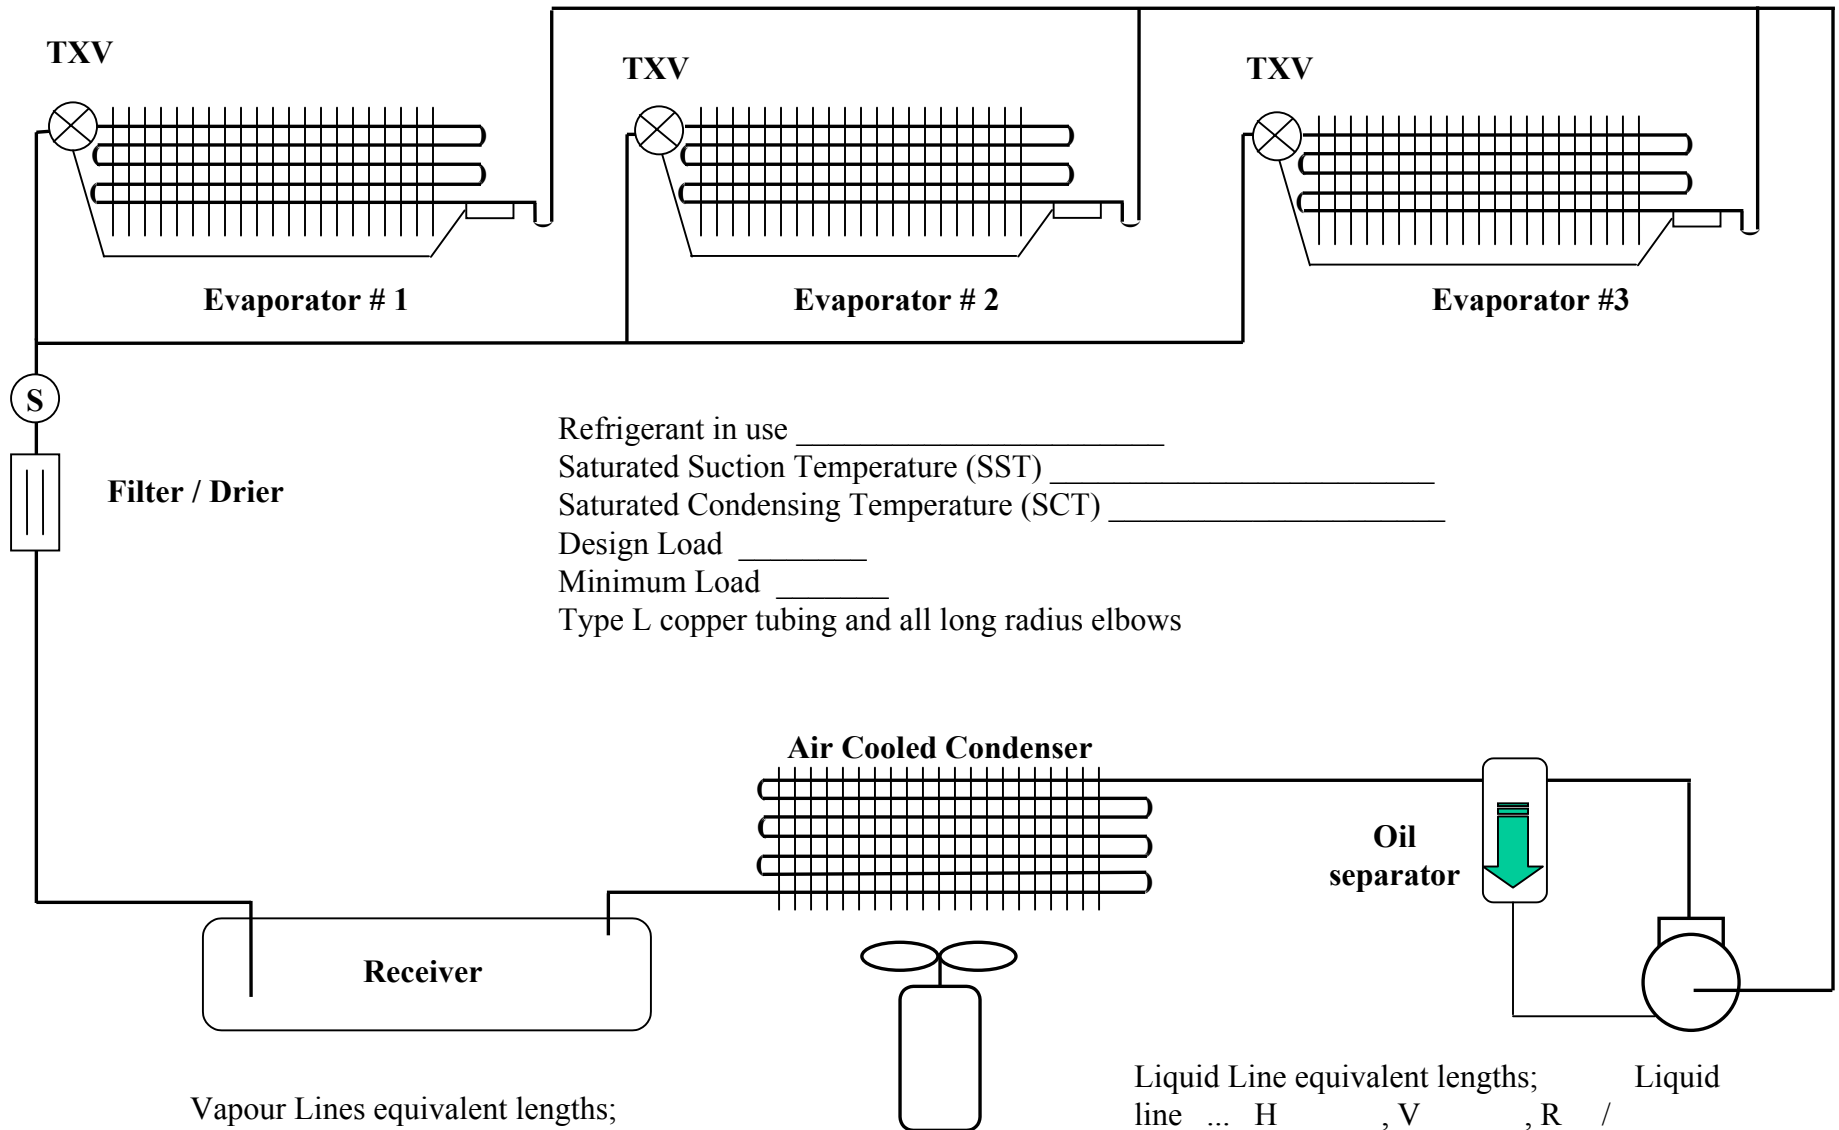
TXV

TXV

TXV

Evaporator # 1

Evaporator # 2

Evaporator #3

S

Filter / Drier

Refrigerant in use ______________________
Saturated Suction Temperature (SST) ________________________
Saturated Condensing Temperature (SCT) _____________________
Design Load ________
Minimum Load _______
Type L copper tubing and all long radius elbows

Air Cooled Condenser

Oil separator

Receiver

Vapour Lines equivalent lengths;

Liquid Line equivalent lengths; Liquid line ... H , V , R /